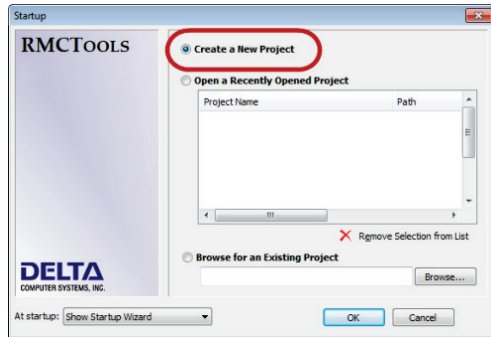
Startup

RMCTools

Create a New Project

Open a Recently Opened Project

| Project Name | Path |
|---|---|

Remove Selection from List

Browse for an Existing Project

Browse...

DELTA
COMPUTER SYSTEMS, INC.

At startup: Show Startup Wizard

OK

Cancel